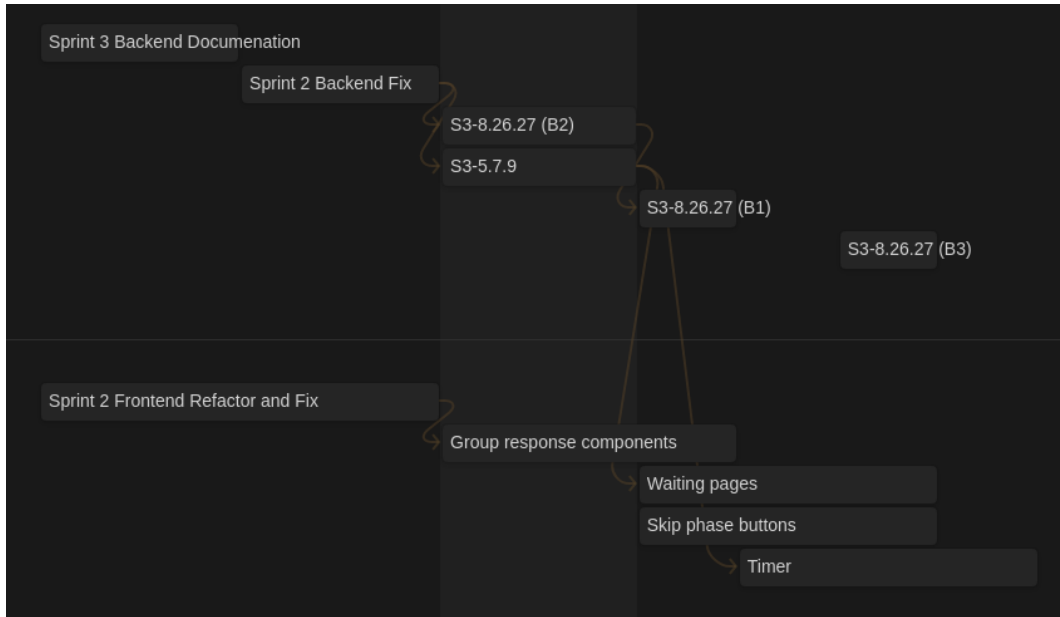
Sprint 3 Backend Documenation

Sprint 2 Backend Fix

S3-8.26.27 (B2)

S3-5.7.9

S3-8.26.27 (B1)

S3-8.26.27 (B3)

Sprint 2 Frontend Refactor and Fix

Group response components

Waiting pages

Skip phase buttons

Timer